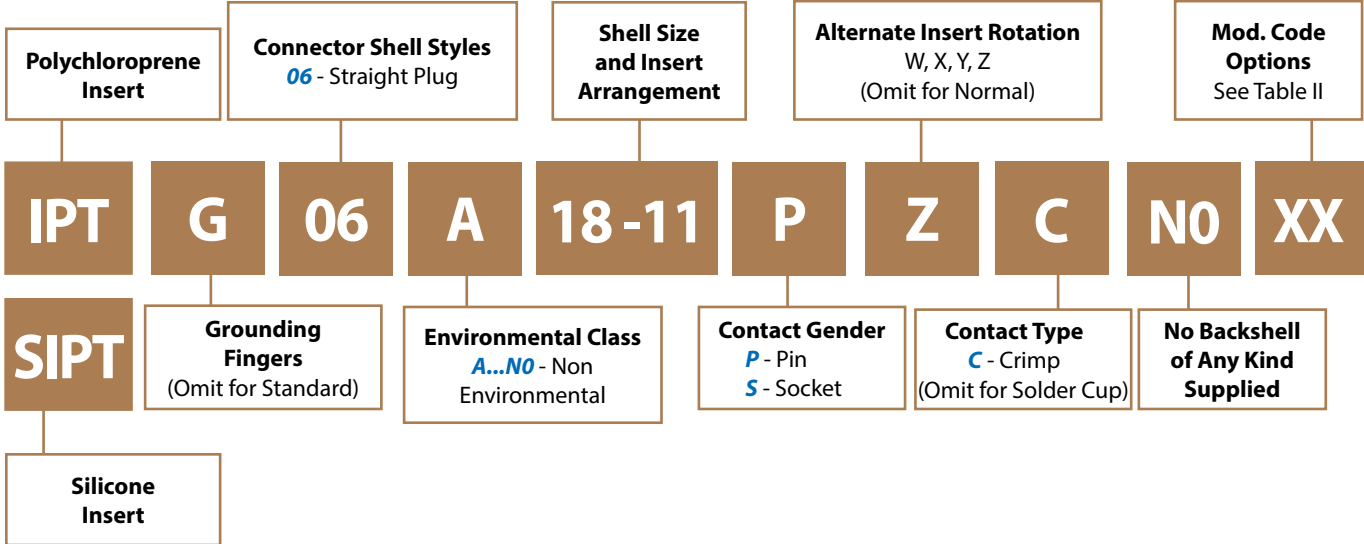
Polychloroprene Insert

Connector Shell Styles
06 - Straight Plug

Shell Size and Insert Arrangement

Alternate Insert Rotation
W, X, Y, Z
(Omit for Normal)

Mod. Code Options
See Table II

IPT G 06 A 18 -11 P Z C N0 XX

SIPT

Grounding Fingers
(Omit for Standard)

Environmental Class
A...N0 - Non Environmental

Contact Gender
P - Pin
S - Socket

Contact Type
C - Crimp
(Omit for Solder Cup)

No Backshell of Any Kind Supplied

Silicone Insert